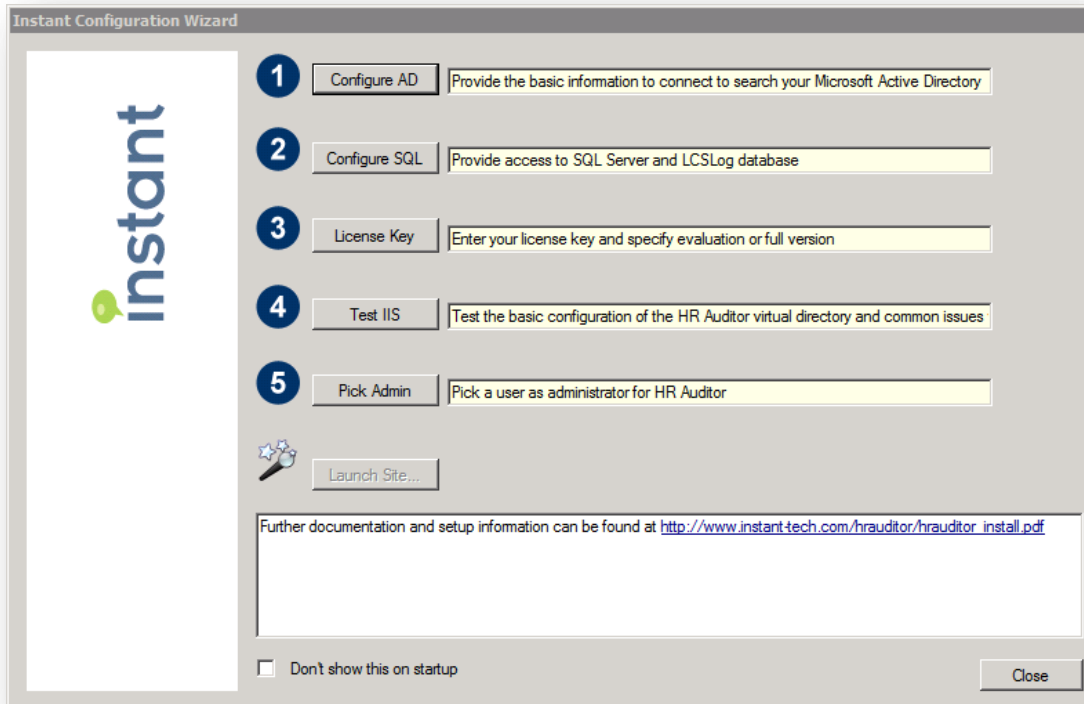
Instant Configuration Wizard

instant

1 Configure AD Provide the basic information to connect to search your Microsoft Active Directory

2 Configure SQL Provide access to SQL Server and LCSLog database

3 License Key Enter your license key and specify evaluation or full version

4 Test IIS Test the basic configuration of the HR Auditor virtual directory and common issues

5 Pick Admin Pick a user as administrator for HR Auditor

Launch Site...

Further documentation and setup information can be found at http://www.instant-tech.com/hrauditor/hrauditor_install.pdf

Don't show this on startup

Close